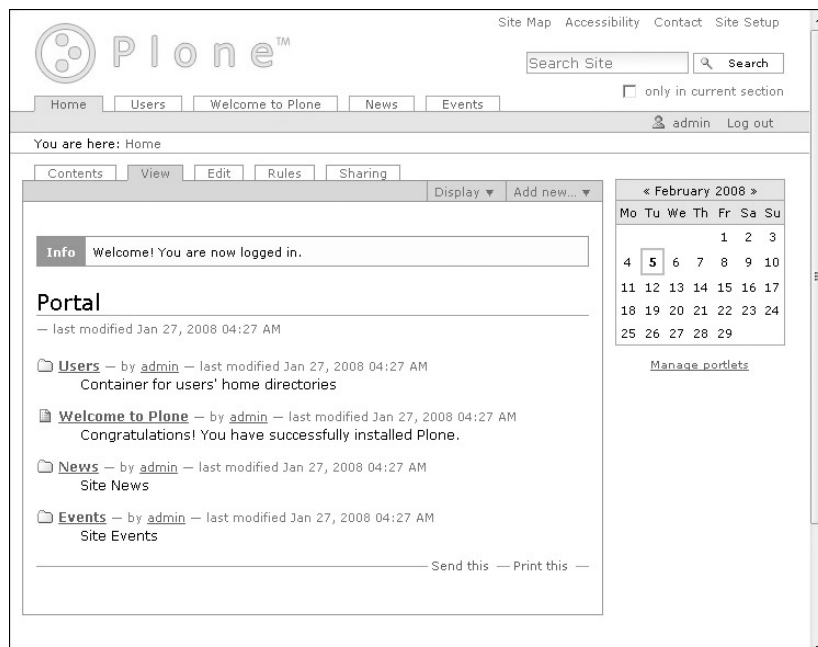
Site Map Accessibility Contact Site Setup

Plone™

Search Site Search

only in current section

Home Users Welcome to Plone News Events

admin Log out

You are here: Home

Contents View Edit Rules Sharing

Display ▾ Add new... ▾

Info Welcome! You are now logged in.

Portal

— last modified Jan 27, 2008 04:27 AM

Users — by admin — last modified Jan 27, 2008 04:27 AM
Container for users' home directories

Welcome to Plone — by admin — last modified Jan 27, 2008 04:27 AM
Congratulations! You have successfully installed Plone.

News — by admin — last modified Jan 27, 2008 04:27 AM
Site News

Events — by admin — last modified Jan 27, 2008 04:27 AM
Site Events

Send this — Print this —

« February 2008 »

| Mo | Tu | We | Th | Fr | Sa | Su |
|---|---|---|---|---|---|---|
| | | | | 1 | 2 | 3 |
| 4 | 5 | 6 | 7 | 8 | 9 | 10 |
| 11 | 12 | 13 | 14 | 15 | 16 | 17 |
| 18 | 19 | 20 | 21 | 22 | 23 | 24 |
| 25 | 26 | 27 | 28 | 29 | | |

Manage portlets